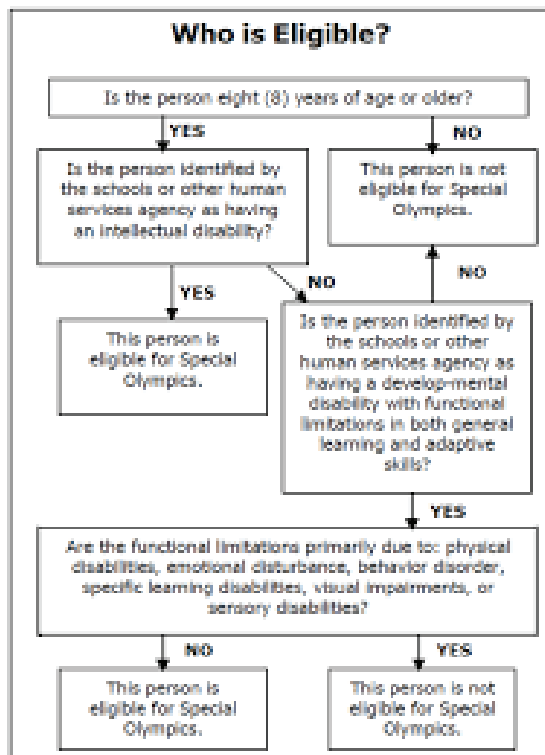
Who is Eligible?

Is the person eight (8) years of age or older?

YES

NO

Is the person identified by the schools or other human services agency as having an intellectual disability?

This person is not eligible for Special Olympics.

YES

NO

NO

This person is eligible for Special Olympics.

Is the person identified by the schools or other human services agency as having a develop-mental disability with functional limitations in both general learning and adaptive skills?

YES

Are the functional limitations primarily due to: physical disabilities, emotional disturbance, behavior disorder, specific learning disabilities, visual impairments, or sensory disabilities?

NO

YES

This person is eligible for Special Olympics.

This person is not eligible for Special Olympics.